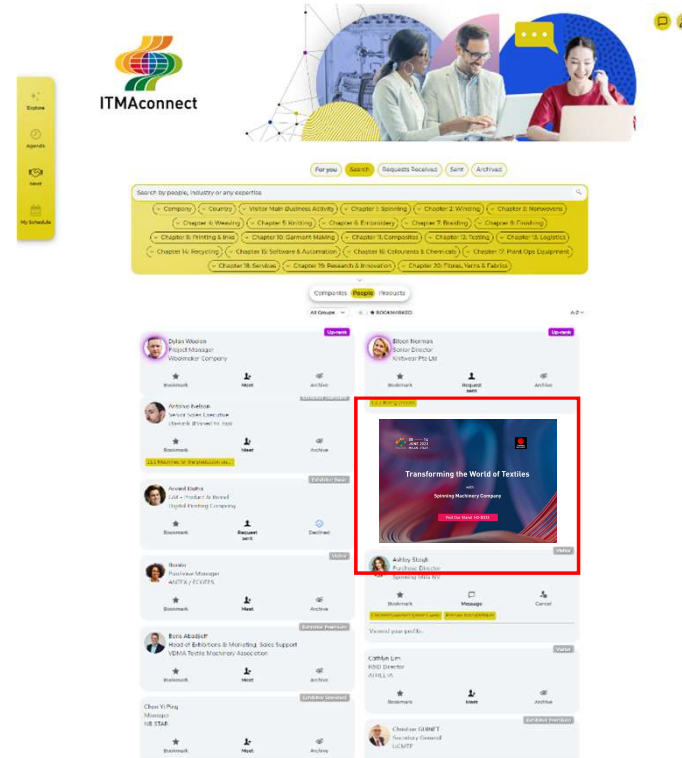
ITMAconnect

Explore

Agenda

Meet

My Schedule

For you
Search
Requests Received
Sent
Archived

Search by people, industry or any expertise

Company
Country
Visitor Main Business Activity
Chapter 1: Spinning
Chapter 2: Winding
Chapter 3: Nonwovens
Chapter 4: Weaving
Chapter 5: Knitting
Chapter 6: Embroidery
Chapter 7: Braiding
Chapter 8: Finishing
Chapter 9: Printing & Inks
Chapter 10: Garment Making
Chapter 11: Composites
Chapter 12: Testing
Chapter 13: Logistics
Chapter 14: Recycling
Chapter 15: Software & Automation
Chapter 16: Colourants & Chemicals
Chapter 17: Plant Ops Equipment
Chapter 18: Services
Chapter 19: Research & Innovation
Chapter 20: Fibres, Yarns & Fabrics

Companies
People
Products

All Groups
BOOKMARKED
A-Z

Up-rank
Dylan Waston
Project Manager
Woolmaker Company
Bookmark
Meet
Archive

Up-rank
Alison Norman
Senior Director
Knitwear Pte Ltd
Bookmark
Request sent
Archive

Antoine Ivelson
Senior Sales Executive
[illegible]
Bookmark
Meet
Archive
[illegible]

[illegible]

Transforming the World of Textiles
with
Spinning Machinery Company
Visit Our Stand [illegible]

Exhibitor Basic
Anand Rathe
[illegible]
Digital Printing Company
Bookmark
Request sent
Declined

Visitor
Ashley Staub
Purchase Director
Spinning Mills NY
Bookmark
Message
Cancel
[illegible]
Viewed your profile

Visitor
Bonita
Purchase Manager
AATCC / ECOTEX
Bookmark
Meet
Archive

Exhibitor Premium
Boris Abadjieff
Head of Exhibitions & Marketing, Sales Support
VDMA Textile Machinery Association
Bookmark
Meet
Archive

Visitor
Cathlun Lim
R&D Director
A.H.I.L.I.A
Bookmark
Meet
Archive

Exhibitor Standard
Chen Yi Ping
Manager
NB STAR
Bookmark
Meet
Archive

Exhibitor Premium
Christian GUINET
Secretary General
UCMTF